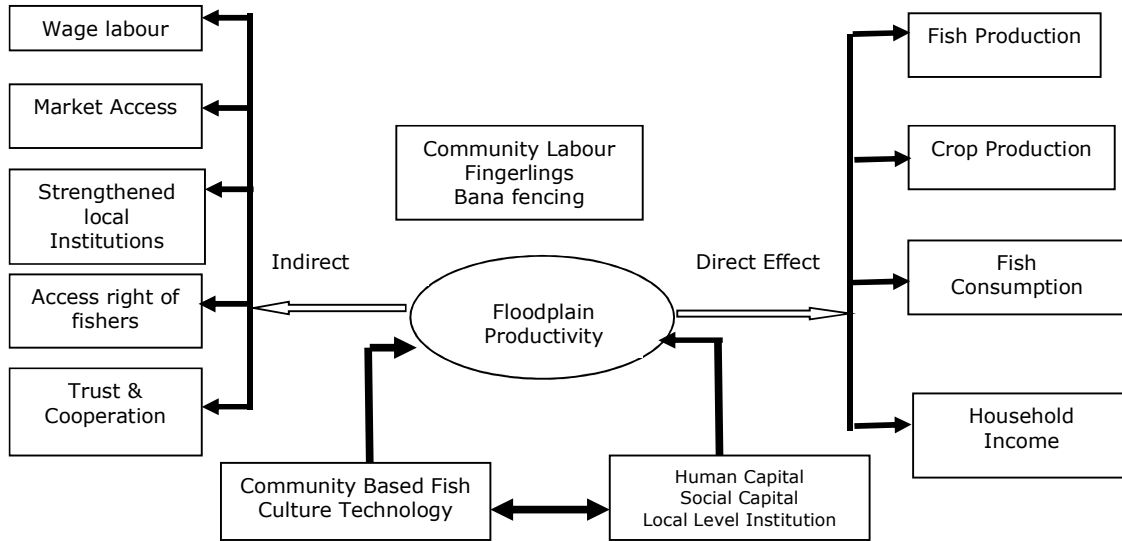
Wage labour

Market Access

Strengthened local Institutions

Access right of fishers

Trust & Cooperation

Community Labour
Fingerlings
Bana fencing

Indirect

Floodplain Productivity

Direct Effect

Fish Production

Crop Production

Fish Consumption

Household Income

Community Based Fish Culture Technology

Human Capital
Social Capital
Local Level Institution